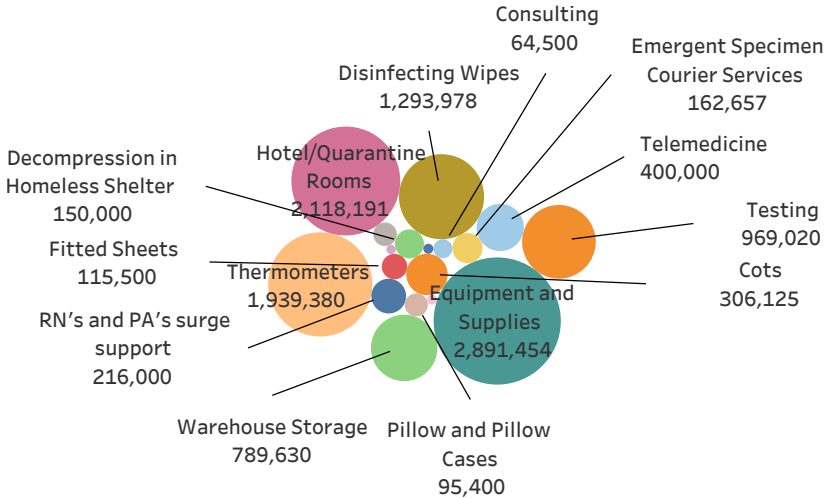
Consulting
64,500

Emergent Specimen Courier Services
162,657

Disinfecting Wipes
1,293,978

Telemedicine
400,000

Decompression in Homeless Shelter
150,000

Hotel/Quarantine Rooms
2,118,191

Testing
969,020

Fitted Sheets
115,500

Thermometers
1,939,380

Cots
306,125

Equipment and Supplies
2,891,454

RN's and PA's surge support
216,000

Warehouse Storage
789,630

Pillow and Pillow Cases
95,400